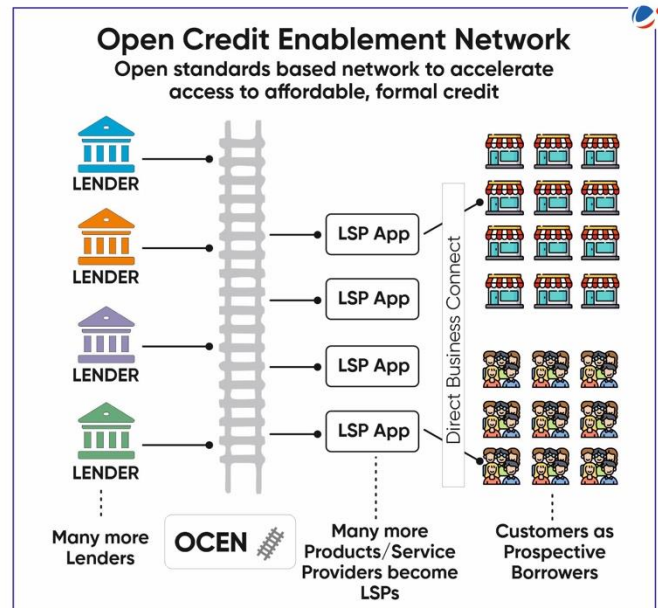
Open Credit Enablement Network
Open standards based network to accelerate access to affordable, formal credit

LENDER
LENDER
LENDER
LENDER

Many more Lenders

OCEN

LSP App
LSP App
LSP App
LSP App

Many more Products/Service Providers become LSPs

Direct Business Connect

Customers as Prospective Borrowers